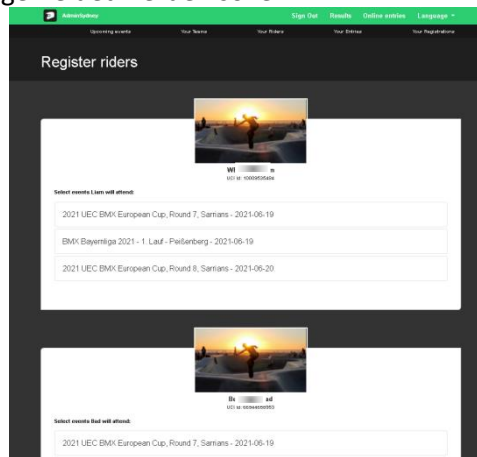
AdminSydney Sign Out Results Online entries Language

Upcoming events Your Teams Your Riders Your Entries Your Registrations

Register riders

Wi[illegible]n
UCI id: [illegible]

Select events Liam will attend:

2021 UEC BMX European Cup, Round 7, Sarrians - 2021-06-19

BMX Bayernliga 2021 - 1. Lauf - Peißenberg - 2021-06-19

2021 UEC BMX European Cup, Round 8, Sarrians - 2021-06-20

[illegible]ad
UCI id: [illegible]

Select events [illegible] will attend:

2021 UEC BMX European Cup, Round 7, Sarrians - 2021-06-19